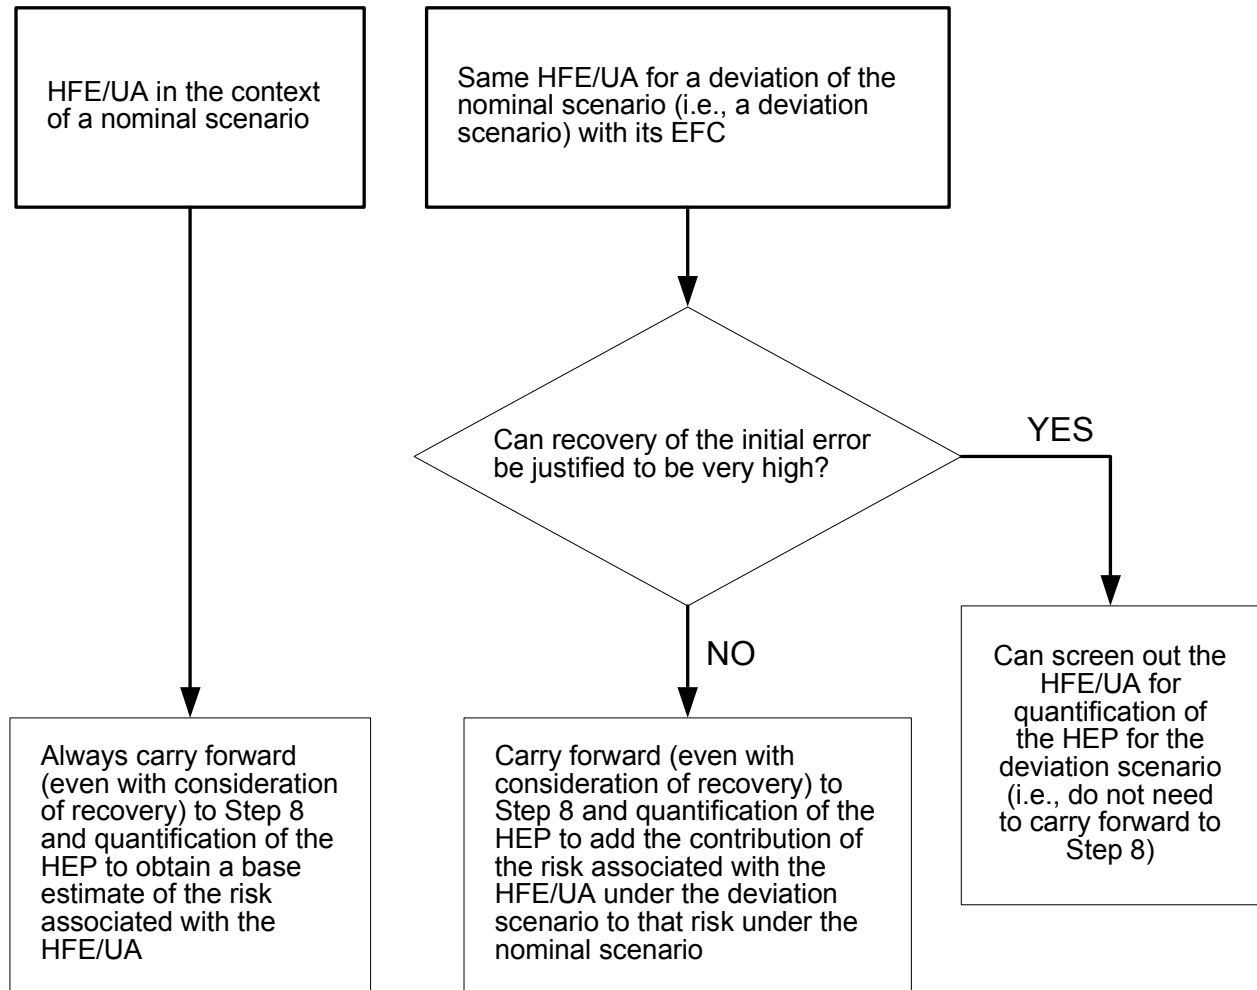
HFE/UA in the context of a nominal scenario

Same HFE/UA for a deviation of the nominal scenario (i.e., a deviation scenario) with its EFC

Can recovery of the initial error be justified to be very high?

YES

NO

Always carry forward (even with consideration of recovery) to Step 8 and quantification of the HEP to obtain a base estimate of the risk associated with the HFE/UA

Carry forward (even with consideration of recovery) to Step 8 and quantification of the HEP to add the contribution of the risk associated with the HFE/UA under the deviation scenario to that risk under the nominal scenario

Can screen out the HFE/UA for quantification of the HEP for the deviation scenario (i.e., do not need to carry forward to Step 8)